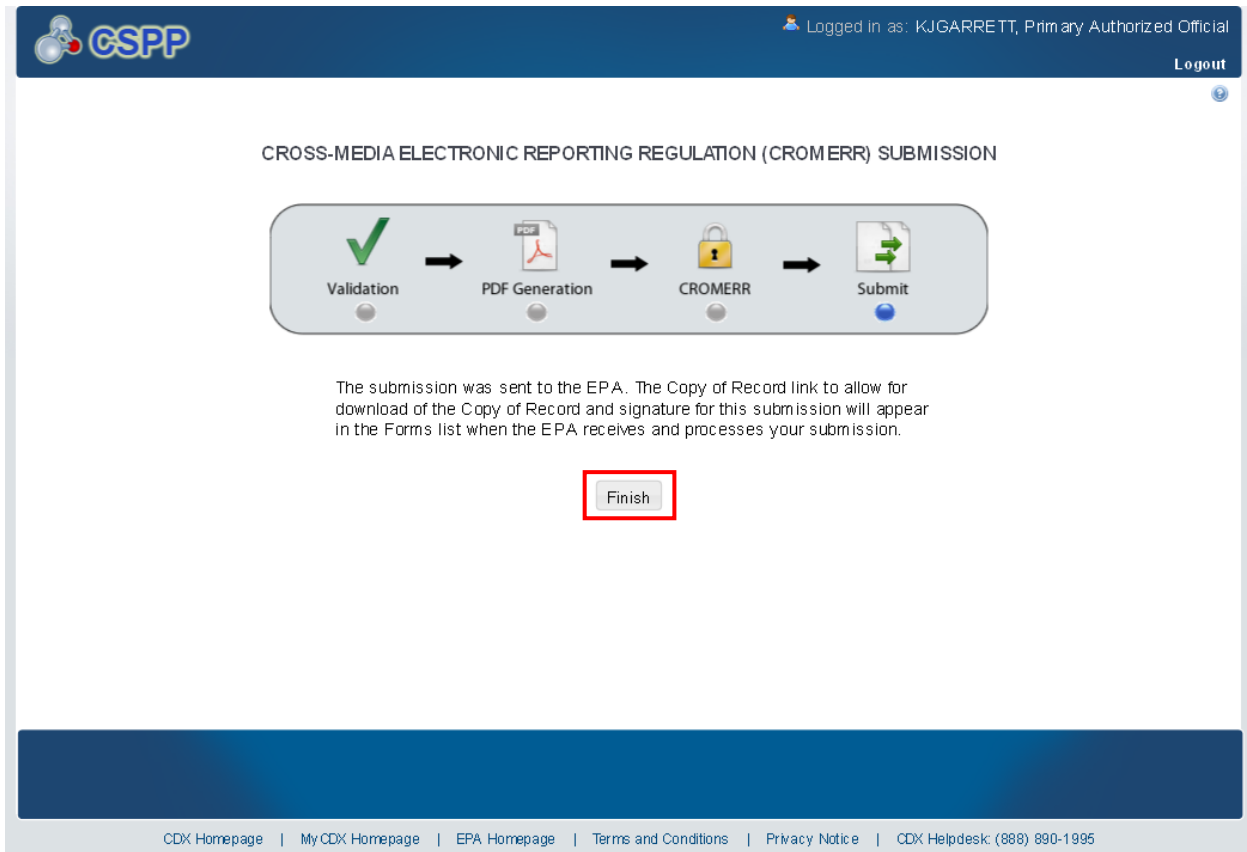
CSPP

Logged in as: KJGARRETT, Primary Authorized Official

Logout

CROSS-MEDIA ELECTRONIC REPORTING REGULATION (CROMERR) SUBMISSION

PDF

Validation

PDF Generation

CROMERR

Submit

The submission was sent to the EPA. The Copy of Record link to allow for download of the Copy of Record and signature for this submission will appear in the Forms list when the EPA receives and processes your submission.

Finish

CDX Homepage | MyCDX Homepage | EPA Homepage | Terms and Conditions | Privacy Notice | CDX Helpdesk: (888) 890-1995